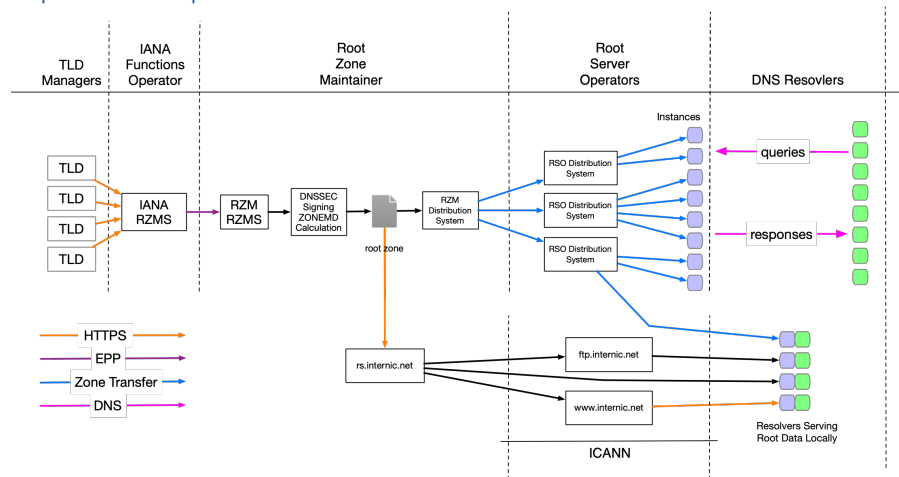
TLD Managers

IANA Functions Operator

Root Zone Maintainer

Root Server Operators

DNS Resovlers

Instances

TLD

TLD

TLD

TLD

IANA RZMS

RZM RZMS

DNSSEC Signing ZONEMD Calculation

root zone

RZM Distribution System

RSO Distribution System

RSO Distribution System

RSO Distribution System

queries

responses

HTTPS

EPP

Zone Transfer

DNS

rs.internic.net

ftp.internic.net

www.internic.net

Resolvers Serving Root Data Locally

ICANN